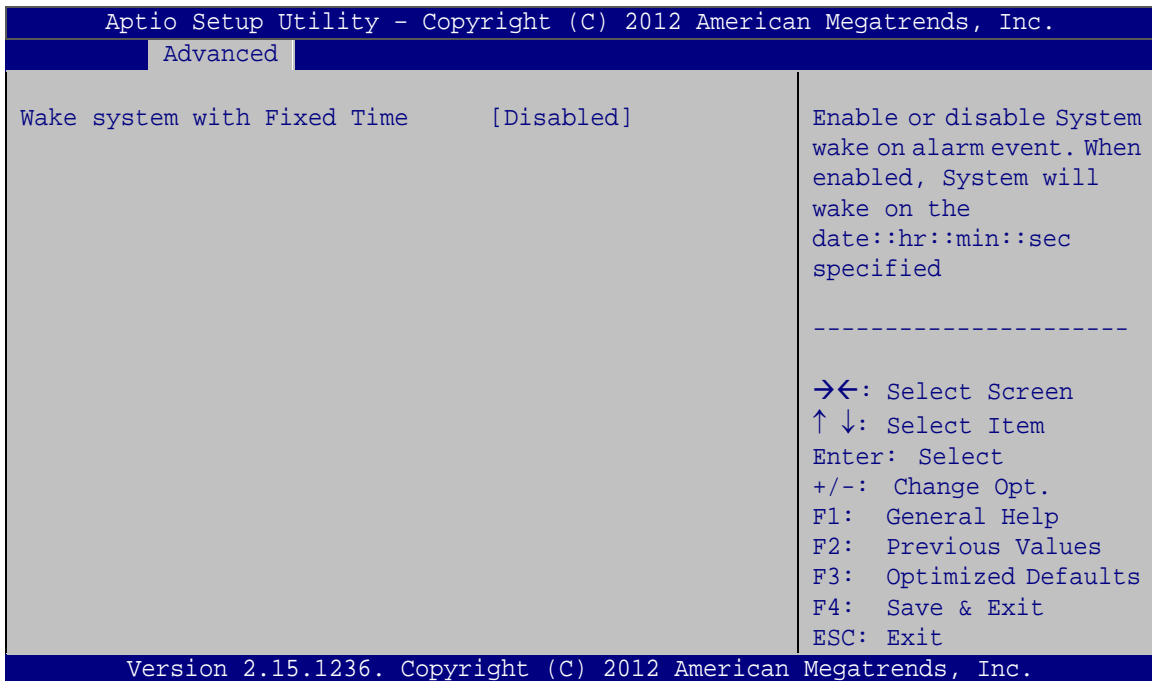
Aptio Setup Utility – Copyright (C) 2012 American Megatrends, Inc.
Advanced

Wake system with Fixed Time [Disabled]

Enable or disable System wake on alarm event. When enabled, System will wake on the date::hr::min::sec specified

----------------------

→←: Select Screen
↑ ↓: Select Item
Enter: Select
+/-: Change Opt.
F1: General Help
F2: Previous Values
F3: Optimized Defaults
F4: Save & Exit
ESC: Exit

Version 2.15.1236. Copyright (C) 2012 American Megatrends, Inc.